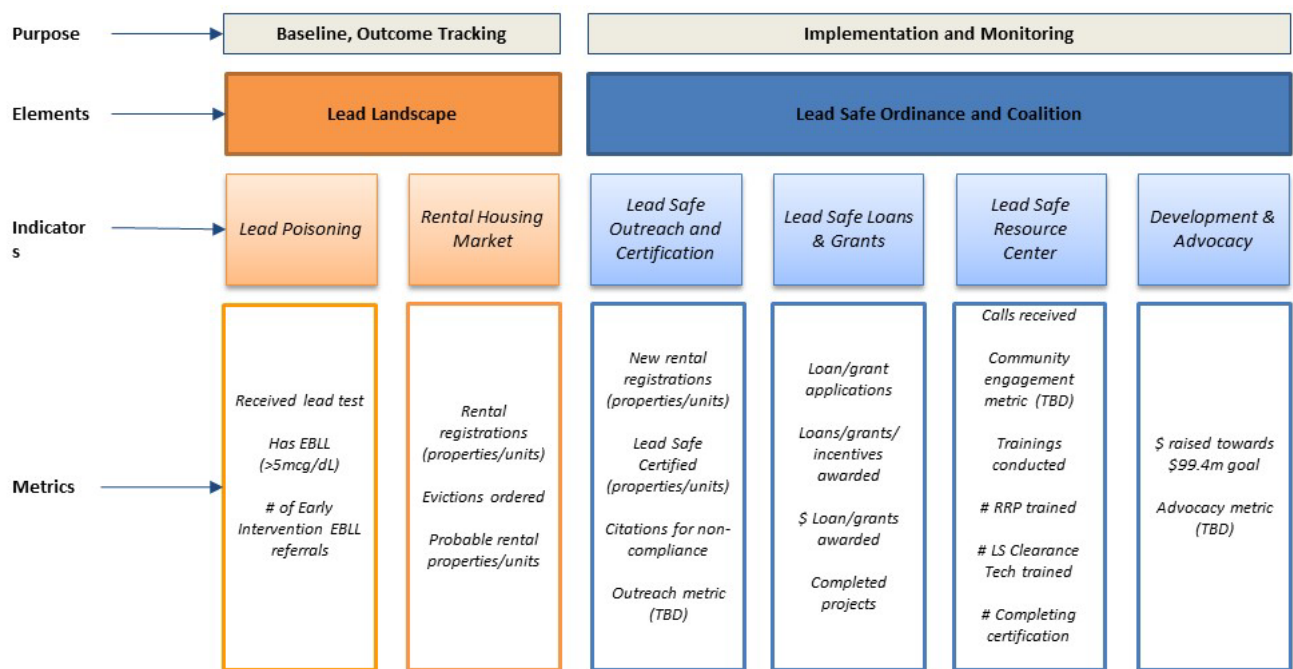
Purpose

Baseline, Outcome Tracking

Implementation and Monitoring

Elements

Lead Landscape

Lead Safe Ordinance and Coalition

Indicator s

Lead Poisoning

Rental Housing Market

Lead Safe Outreach and Certification

Lead Safe Loans & Grants

Lead Safe Resource Center

Development & Advocacy

Metrics

Received lead test

Has EBLL (>5mcg/dL)

# of Early Intervention EBLL referrals

Rental registrations (properties/units)

Evictions ordered

Probable rental properties/units

New rental registrations (properties/units)

Lead Safe Certified (properties/units)

Citations for non-compliance

Outreach metric (TBD)

Loan/grant applications

Loans/grants/ incentives awarded

$ Loan/grants awarded

Completed projects

Calls received

Community engagement metric (TBD)

Trainings conducted

# RRP trained

# LS Clearance Tech trained

# Completing certification

$ raised towards $99.4m goal

Advocacy metric (TBD)